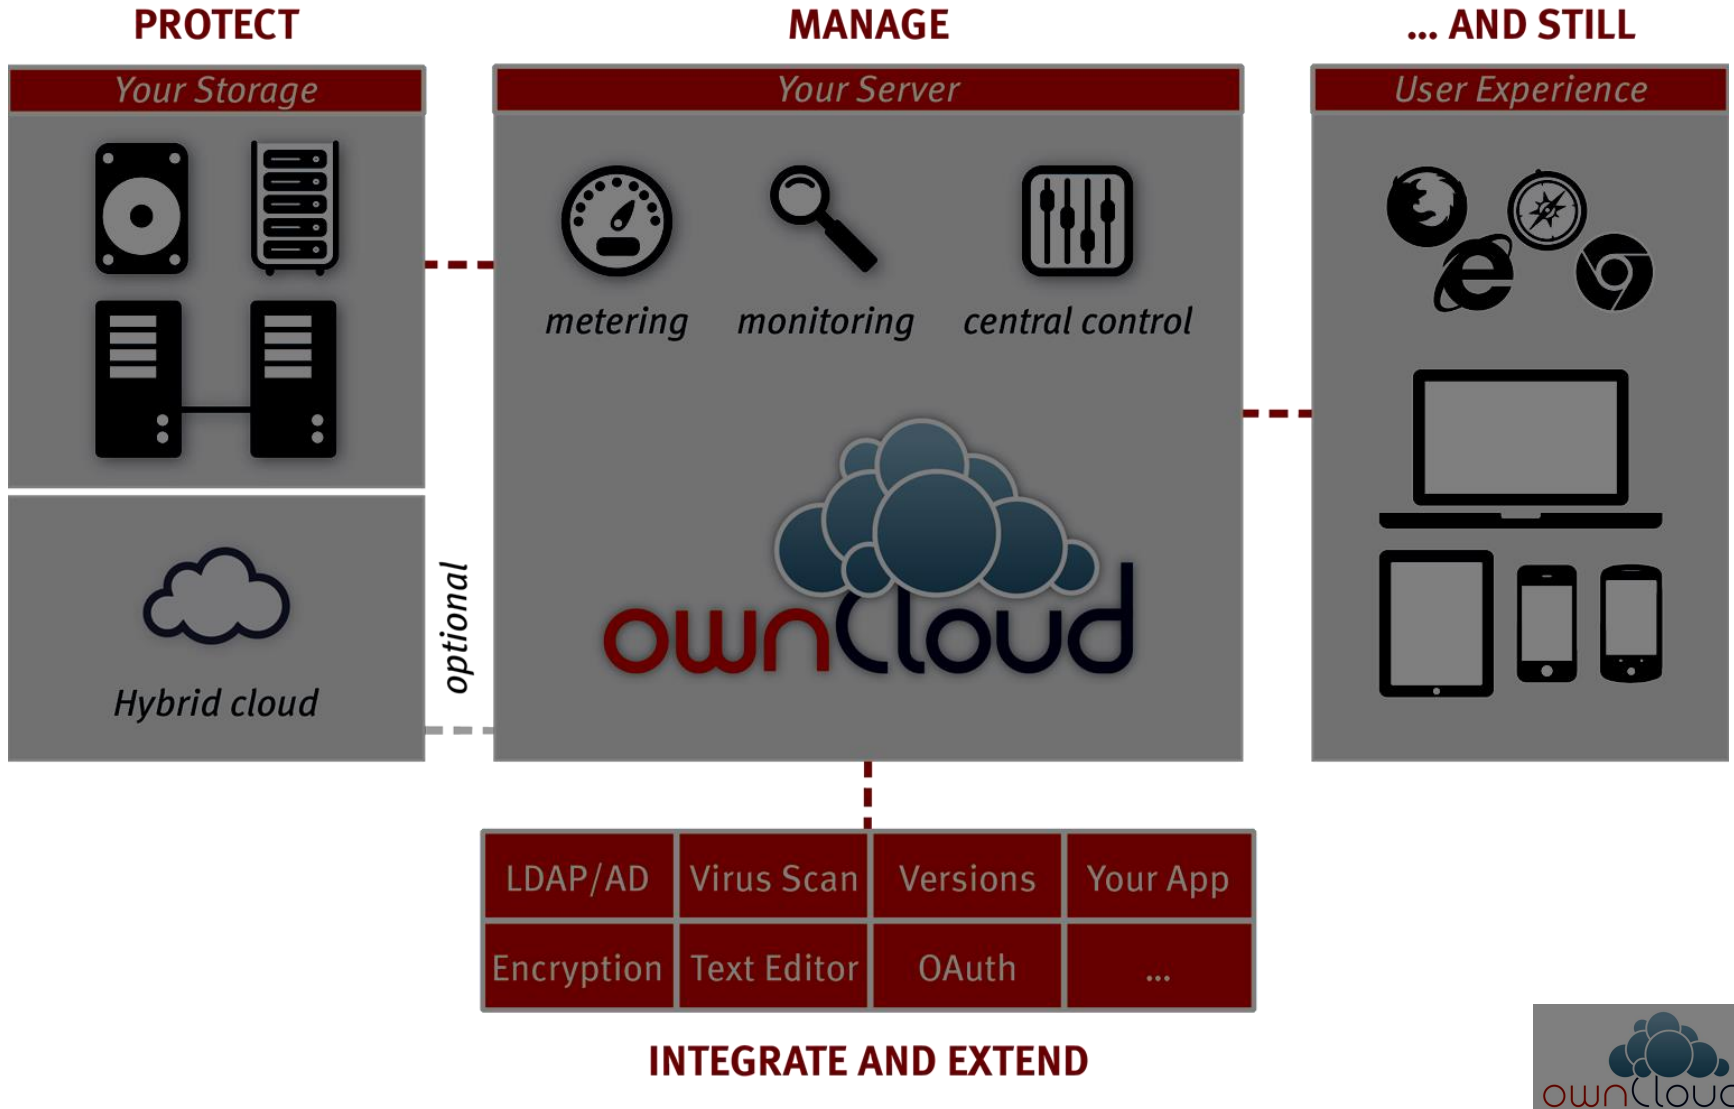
PROTECT

Your Storage

Hybrid cloud

optional

MANAGE

Your Server

metering

monitoring

central control

ownCloud

... AND STILL

User Experience

| LDAP/AD | Virus Scan | Versions | Your App |
|---|---|---|---|
| Encryption | Text Editor | OAuth | ... |

INTEGRATE AND EXTEND

ownClou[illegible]